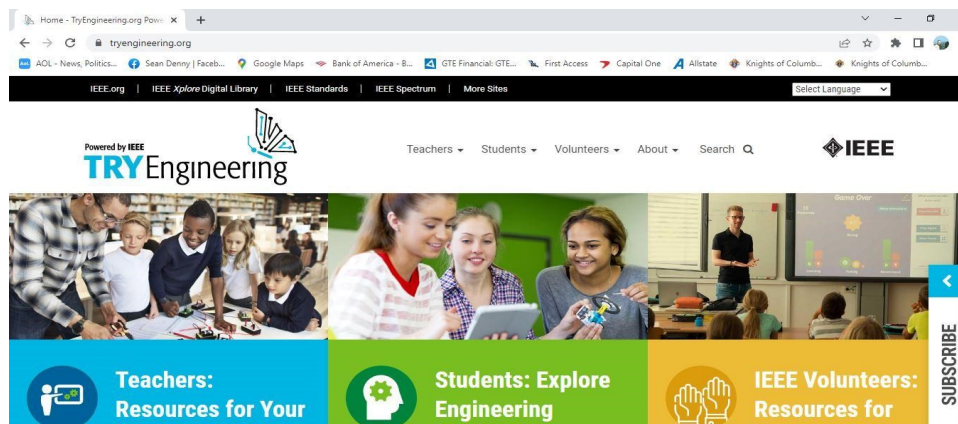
Home - TryEngineering.org Powe ×

tryengineering.org

AOL - News, Politics... Sean Denny | Faceb... Google Maps Bank of America - B... GTE Financial: GTE... First Access Capital One Allstate Knights of Columb... Knights of Columb...

IEEE.org | IEEE Xplore Digital Library | IEEE Standards | IEEE Spectrum | More Sites

Select Language

Powered by IEEE
TRY Engineering

Teachers Students Volunteers About Search

IEEE

Game Over

Teachers: Resources for Your

Students: Explore Engineering

IEEE Volunteers: Resources for

SUBSCRIBE